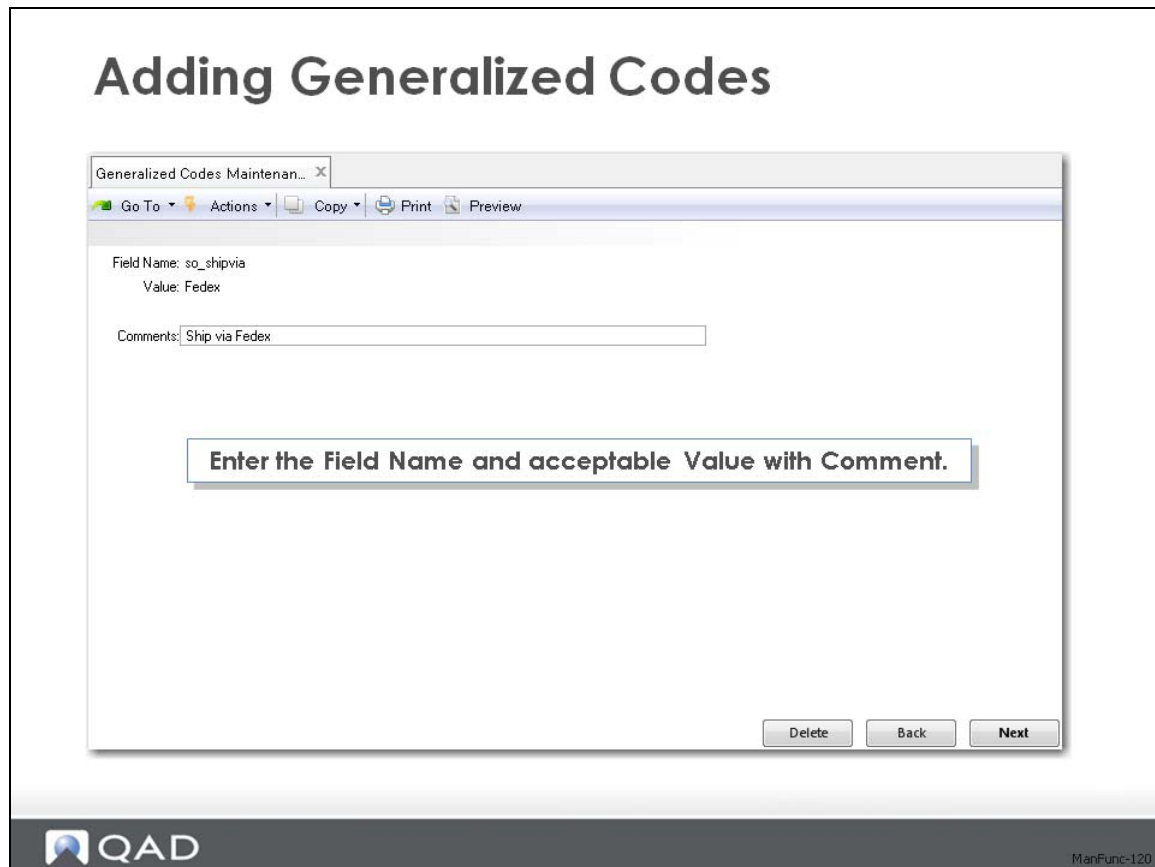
Adding Generalized Codes

Generalized Codes Maintenan... ×

Go To ▾ Actions ▾ Copy ▾ Print Preview

Field Name: so_shipvia
Value: Fedex

Comments: Ship via Fedex

Enter the Field Name and acceptable Value with Comment.

Delete Back Next

QAD

ManFunc-120